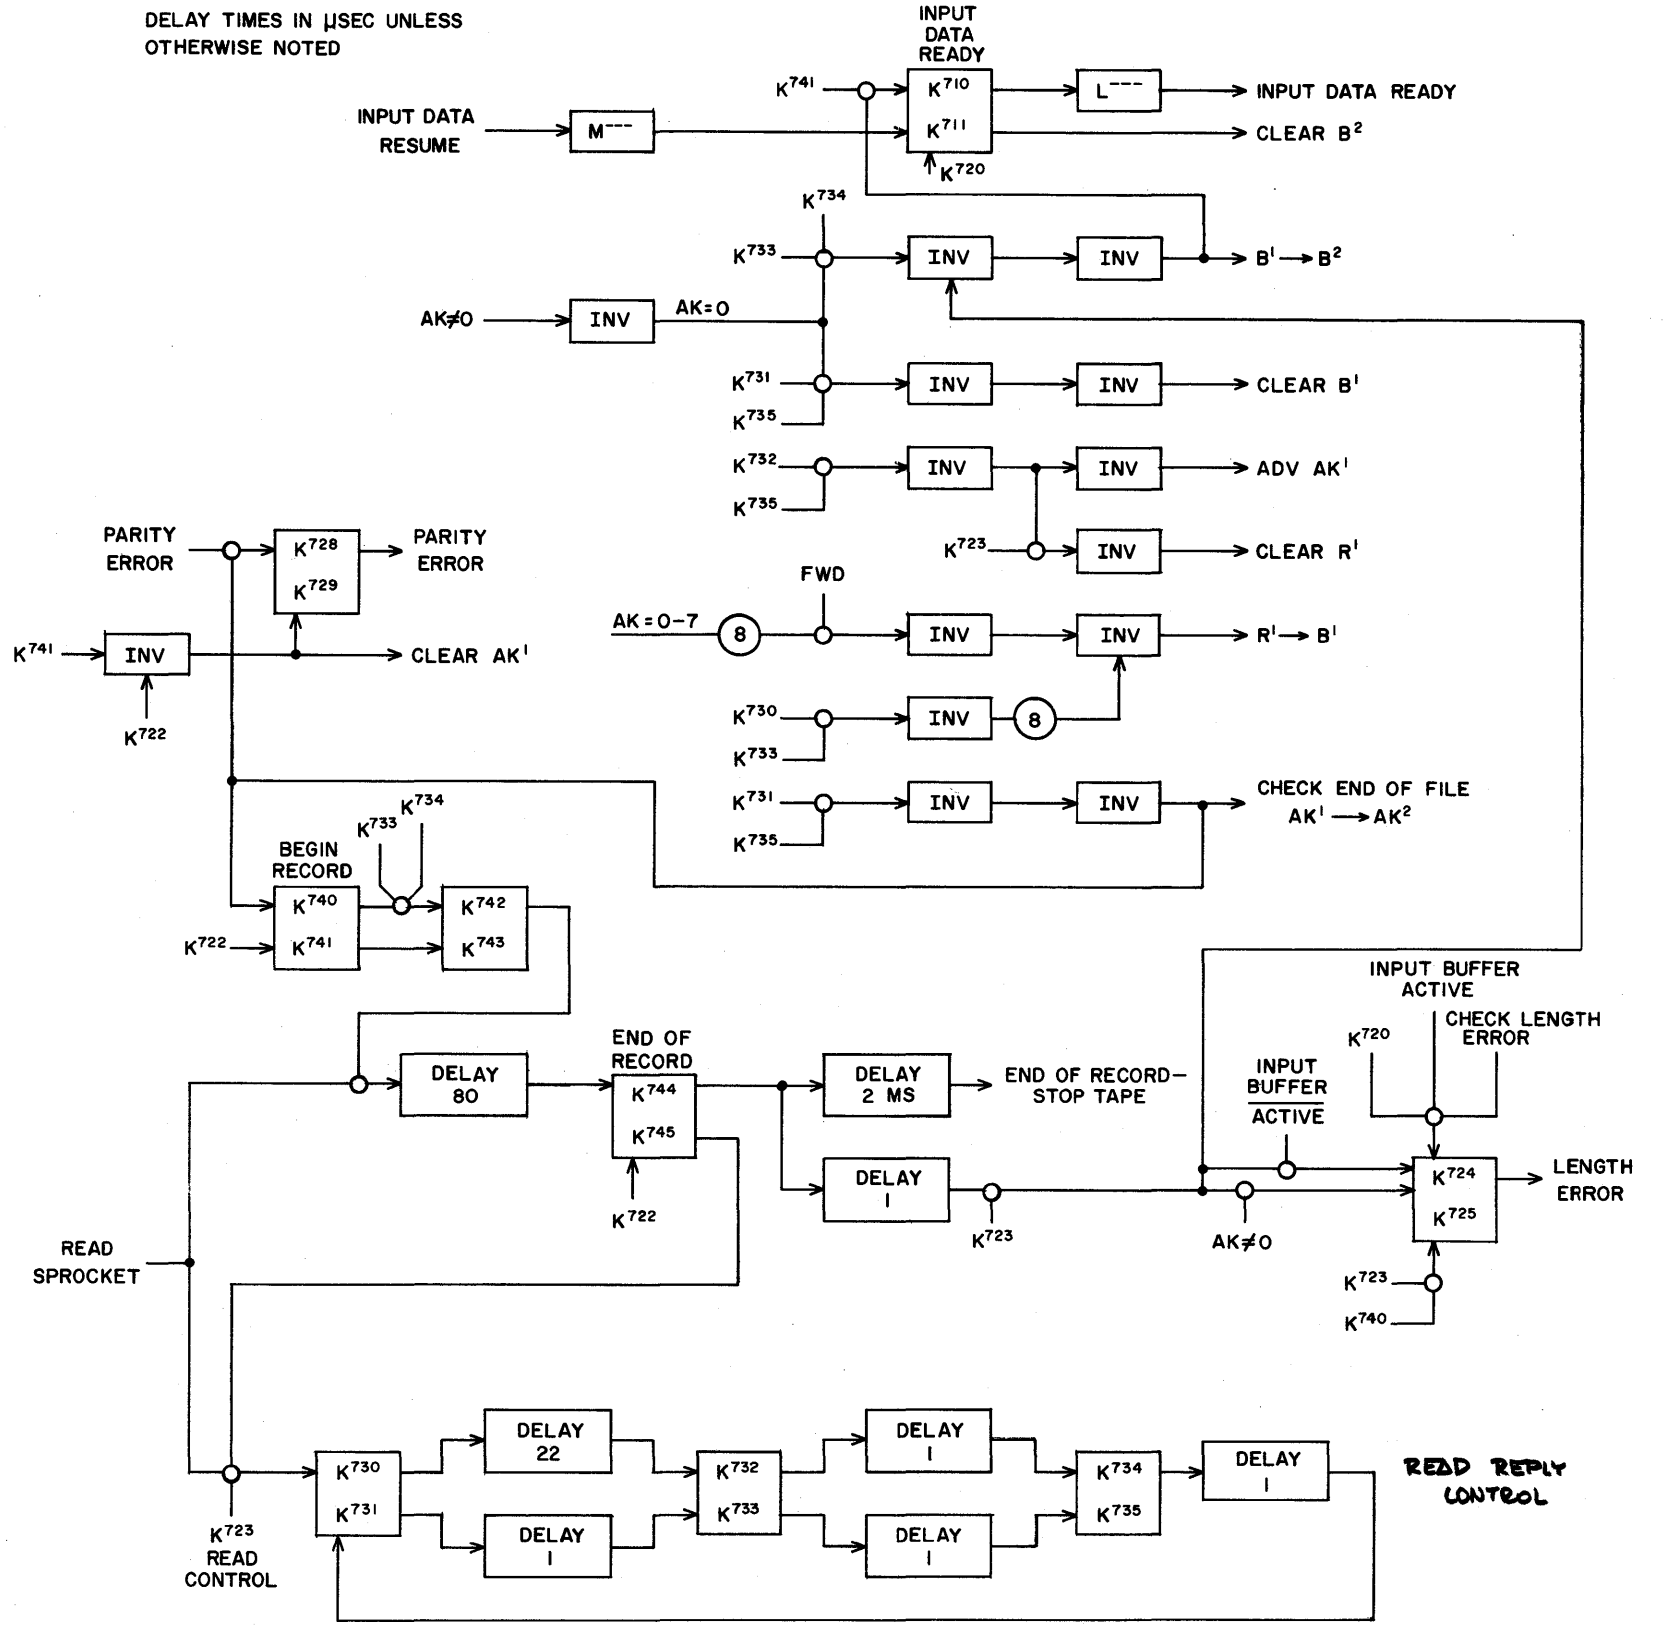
DELAY TIMES IN μSEC UNLESS OTHERWISE NOTED

INPUT DATA READY

$K^{741}$

$K^{710}$

$K^{711}$

$K^{720}$

L---

INPUT DATA READY

INPUT DATA RESUME

M---

CLEAR $B^2$

$K^{734}$

$K^{733}$

INV

INV

$B^1 \rightarrow B^2$

AK≠0

INV

AK=0

$K^{731}$

$K^{735}$

INV

INV

CLEAR $B^1$

$K^{732}$

$K^{735}$

INV

INV

ADV $AK^1$

$K^{723}$

INV

CLEAR $R^1$

PARITY ERROR

$K^{728}$

$K^{729}$

PARITY ERROR

FWD

AK=0-7

8

INV

INV

$R^1 \rightarrow B^1$

$K^{741}$

INV

$K^{722}$

CLEAR $AK^1$

$K^{730}$

$K^{733}$

INV

8

$K^{731}$

$K^{735}$

INV

INV

CHECK END OF FILE $AK^1 \rightarrow AK^2$

$K^{733}$ $K^{734}$

BEGIN RECORD

$K^{740}$

$K^{741}$

$K^{722}$

$K^{742}$

$K^{743}$

INPUT BUFFER ACTIVE

$K^{720}$

CHECK LENGTH ERROR

END OF RECORD

DELAY 80

$K^{744}$

$K^{745}$

$K^{722}$

DELAY 2 MS

END OF RECORD—STOP TAPE

INPUT BUFFER $\overline{ACTIVE}$

DELAY 1

$K^{723}$

AK≠0

$K^{724}$

$K^{725}$

LENGTH ERROR

READ SPROCKET

$K^{723}$

$K^{740}$

DELAY 22

DELAY 1

DELAY 1

$K^{730}$

$K^{731}$

$K^{732}$

$K^{733}$

$K^{734}$

$K^{735}$

DELAY 1

DELAY 1

READ REPLY CONTROL

$K^{723}$ READ CONTROL